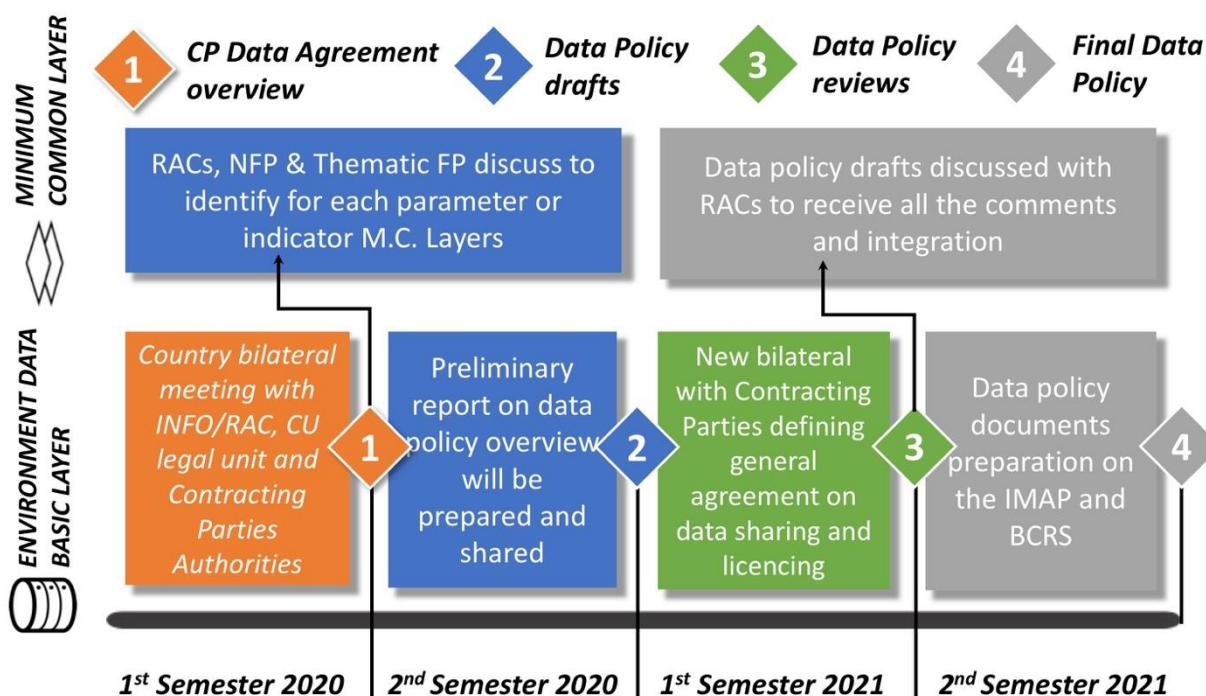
MINIMUM COMMON LAYER

1 CP Data Agreement overview

2 Data Policy drafts

3 Data Policy reviews

4 Final Data Policy

RACs, NFP & Thematic FP discuss to identify for each parameter or indicator M.C. Layers

Data policy drafts discussed with RACs to receive all the comments and integration

ENVIRONMENT DATA BASIC LAYER

Country bilateral meeting with INFO/RAC, CU legal unit and Contracting Parties Authorities

1

Preliminary report on data policy overview will be prepared and shared

2

New bilateral with Contracting Parties defining general agreement on data sharing and licencing

3

Data policy documents preparation on the IMAP and BCRS

4

1$^{st}$ Semester 2020

2$^{nd}$ Semester 2020

1$^{st}$ Semester 2021

2$^{nd}$ Semester 2021